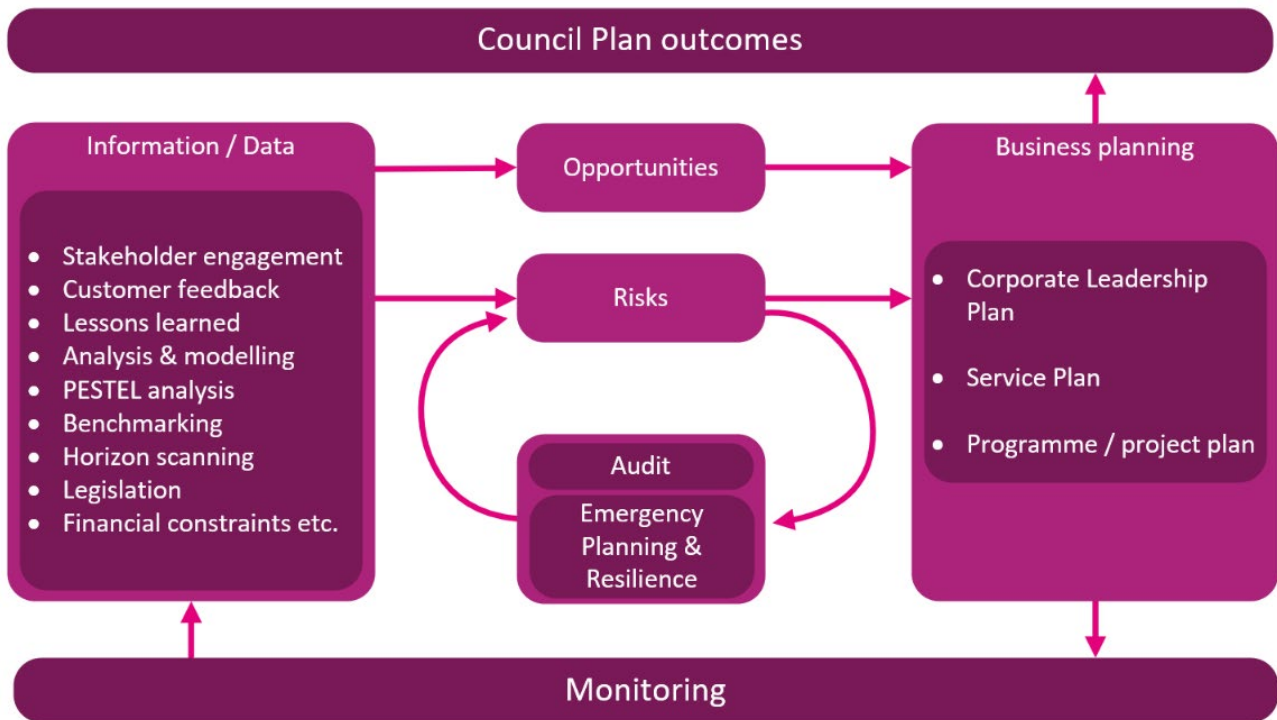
Council Plan outcomes

Information / Data

- Stakeholder engagement
- Customer feedback
- Lessons learned
- Analysis & modelling
- PESTEL analysis
- Benchmarking
- Horizon scanning
- Legislation
- Financial constraints etc.

Opportunities

Risks

Audit

Emergency Planning & Resilience

Business planning

- Corporate Leadership Plan
- Service Plan
- Programme / project plan

Monitoring